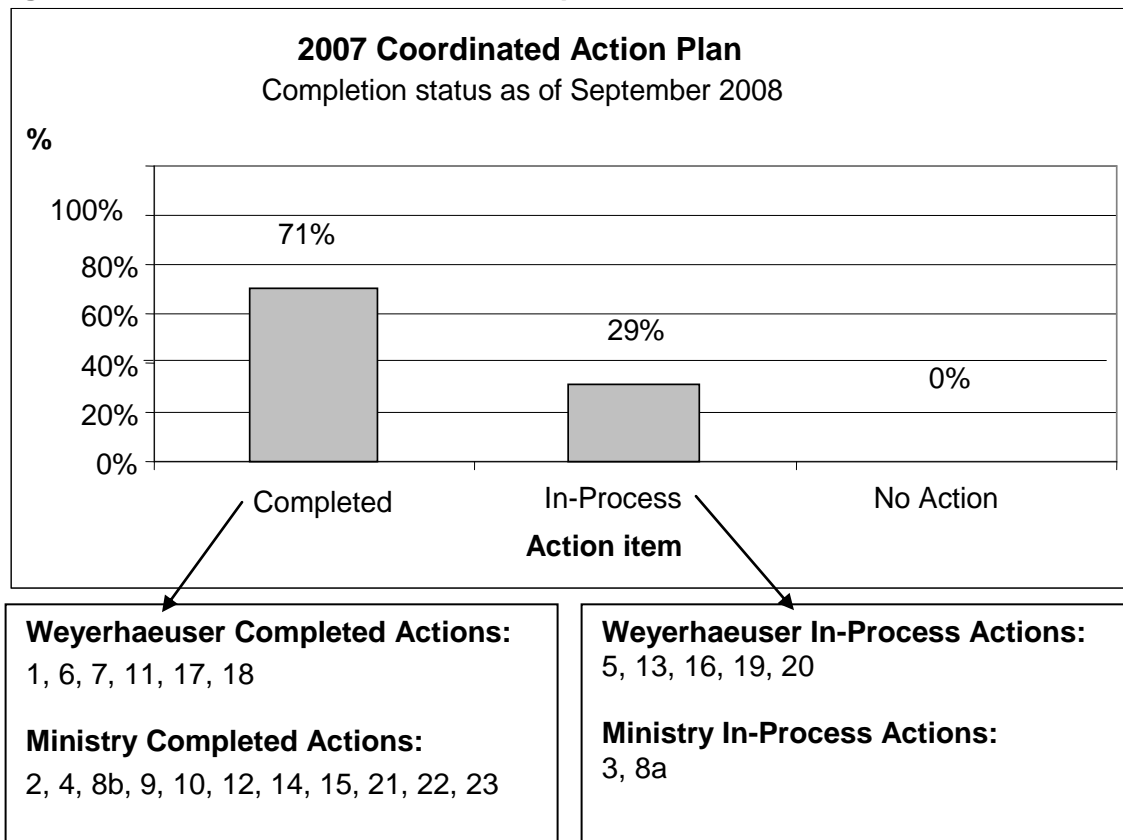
**2007 Coordinated Action Plan**
Completion status as of September 2008

%

100%
80%
60%
40%
20%
0%

71%
29%
0%

Completed
In-Process
No Action

**Action item**

**Weyerhaeuser Completed Actions:**
1, 6, 7, 11, 17, 18

**Ministry Completed Actions:**
2, 4, 8b, 9, 10, 12, 14, 15, 21, 22, 23

**Weyerhaeuser In-Process Actions:**
5, 13, 16, 19, 20

**Ministry In-Process Actions:**
3, 8a